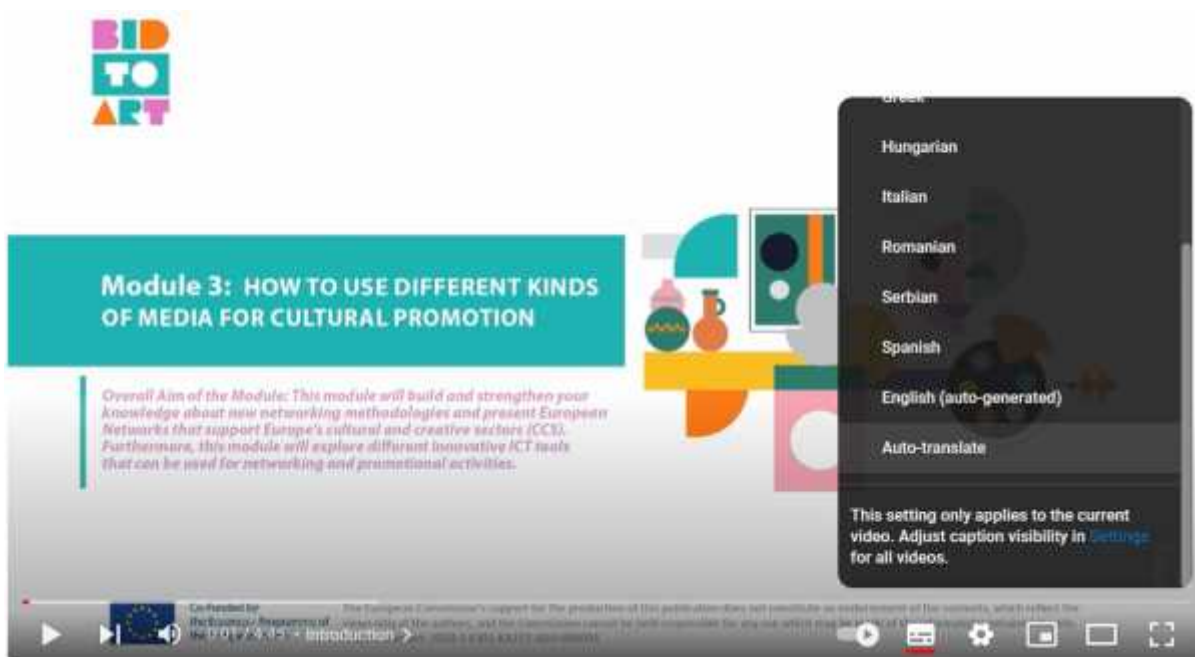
BID TO ART

Module 3: HOW TO USE DIFFERENT KINDS OF MEDIA FOR CULTURAL PROMOTION

Overall Aim of the Module: This module will build and strengthen your knowledge about new networking methodologies and present European Networks that support Europe's cultural and creative sectors (CCS). Furthermore, this module will explore different innovative ICT tools that can be used for networking and promotional activities.

Greek

Hungarian

Italian

Romanian

Serbian

Spanish

English (auto-generated)

Auto-translate

This setting only applies to the current video. Adjust caption visibility in Settings for all videos.

Co-funded by the Erasmus+ Programme of the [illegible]

The European Commission's support for the production of this publication does not constitute an endorsement of the contents, which reflect the views only of the authors, and the Commission cannot be held responsible for any use which may be made of the information contained therein. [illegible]

0:01 / 4:45 • Introduction >